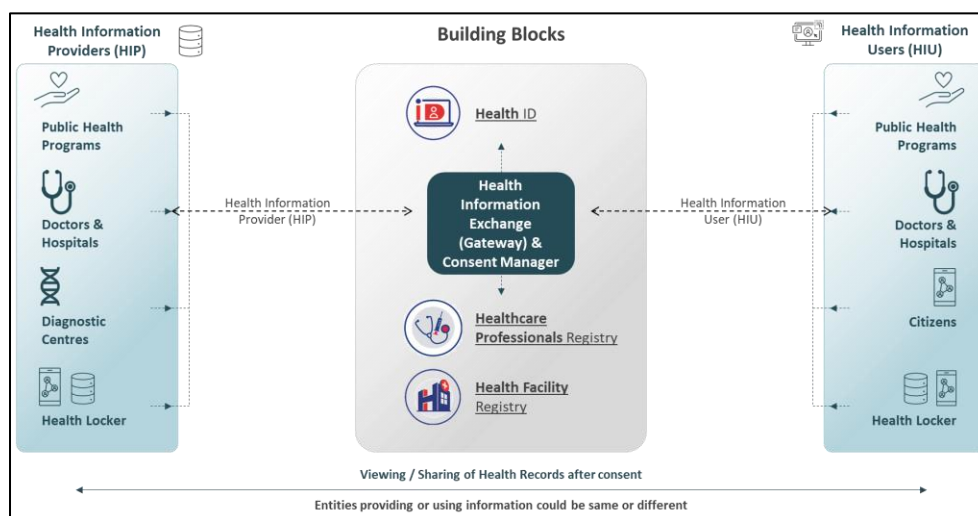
Health Information Providers (HIP)

Building Blocks

Health Information Users (HIU)

Public Health Programs

Doctors & Hospitals

Diagnostic Centres

Health Locker

Health Information Provider (HIP)

Health ID

Health Information Exchange (Gateway) & Consent Manager

Healthcare Professionals Registry

Health Facility Registry

Health Information User (HIU)

Public Health Programs

Doctors & Hospitals

Citizens

Health Locker

Viewing / Sharing of Health Records after consent

Entities providing or using information could be same or different